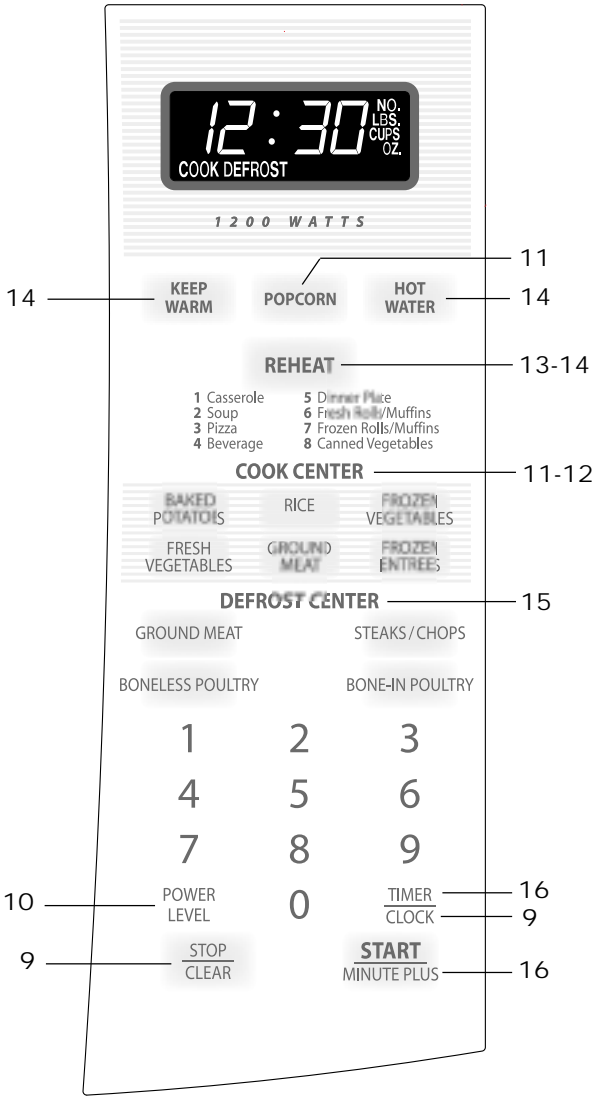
12 : 30 NO. LBS. CUPS OZ.
COOK DEFROST

1200 WATTS

11

14 KEEP WARM POPCORN HOT WATER 14

REHEAT 13-14

1 Casserole
2 Soup
3 Pizza
4 Beverage
5 Dinner Plate
6 Fresh Rolls/Muffins
7 Frozen Rolls/Muffins
8 Canned Vegetables

COOK CENTER 11-12

BAKED POTATOES
RICE
FROZEN VEGETABLES
FRESH VEGETABLES
GROUND MEAT
FROZEN ENTREES

DEFROST CENTER 15

GROUND MEAT
STEAKS / CHOPS
BONELESS POULTRY
BONE-IN POULTRY

1 2 3
4 5 6
7 8 9

10 POWER LEVEL
0
TIMER 16
CLOCK 9

9 STOP CLEAR
START MINUTE PLUS 16